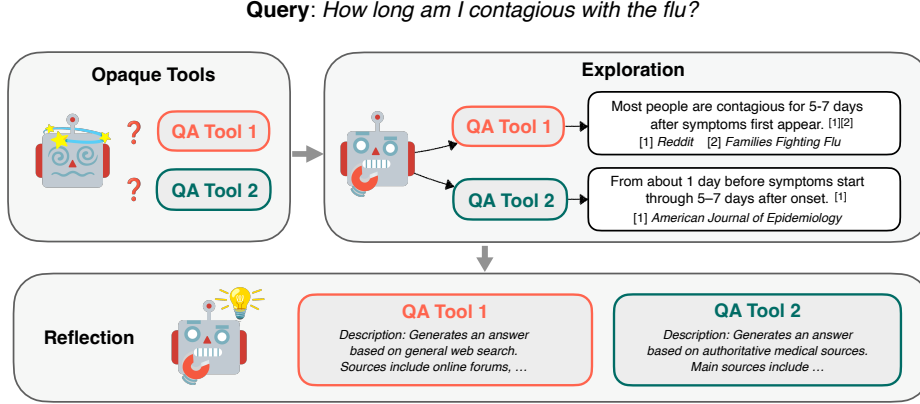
**Query**: *How long am I contagious with the flu?*

Opaque Tools

QA Tool 1

QA Tool 2

Exploration

QA Tool 1

Most people are contagious for 5-7 days after symptoms first appear. [1][2]

[1] *Reddit* [2] *Families Fighting Flu*

QA Tool 2

From about 1 day before symptoms start through 5–7 days after onset. [1]

[1] *American Journal of Epidemiology*

Reflection

QA Tool 1

*Description: Generates an answer based on general web search. Sources include online forums, …*

QA Tool 2

*Description: Generates an answer based on authoritative medical sources. Main sources include …*